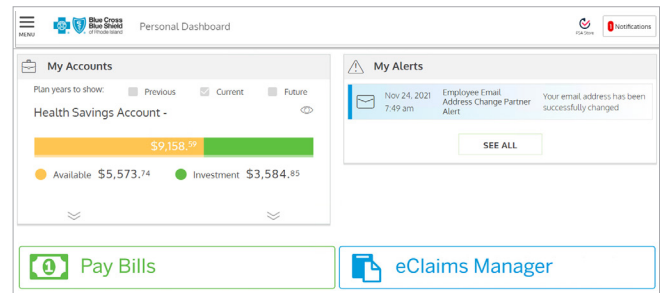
MENU

Blue Cross Blue Shield of Rhode Island

Personal Dashboard

FSA Store

1 Notifications

My Accounts

Plan years to show: Previous Current Future

Health Savings Account -

$9,158.$^{59}$

Available $5,573.$^{74}$

Investment $3,584.$^{85}$

My Alerts

Nov 24, 2021 7:49 am

Employee Email Address Change Partner Alert

Your email address has been successfully changed

SEE ALL

Pay Bills

eClaims Manager